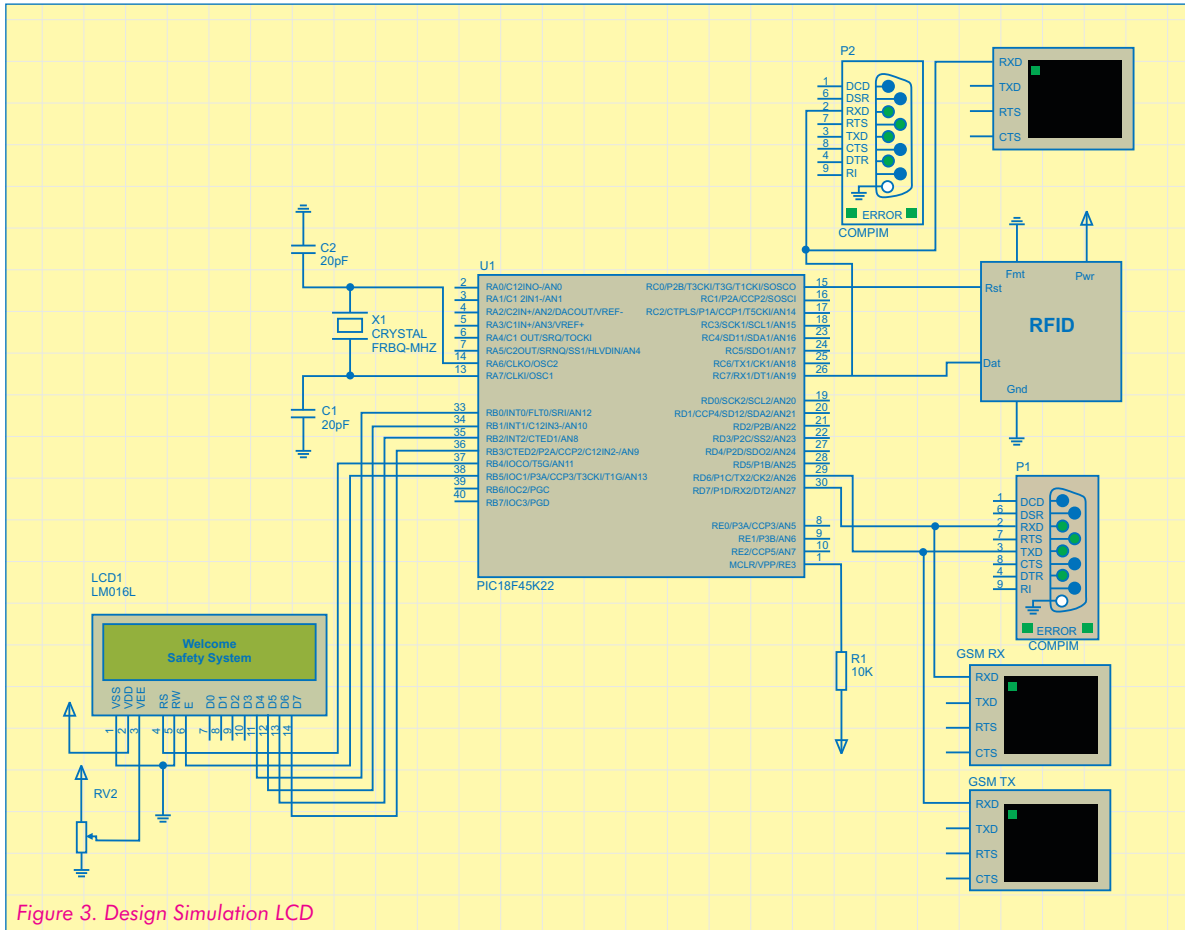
P2
1 DCD
6 DSR
2 RXD
7 RTS
3 TXD
8 CTS
4 DTR
9 RI
ERROR
COMPIM

RXD
TXD
RTS
CTS

C2
20pF

X1
CRYSTAL
FRBQ-MHZ

C1
20pF

U1
2 RA0/C12INO-/AN0
3 RA1/C1 2IN1-/AN1
4 RA2/C2IN+/AN2/DACOUT/VREF-
5 RA3/C1IN+/AN3/VREF+
6 RA4/C1 OUT/SRQ/TOCKI
7 RA5/C2OUT/SRNQ/SS1/HLVDIN/AN4
14 RA6/CLKO/OSC2
13 RA7/CLKI/OSC1
33 RB0/INT0/FLT0/SRI/AN12
34 RB1/INT1/C12IN3-/AN10
35 RB2/INT2/CTED1/AN8
36 RB3/CTED2/P2A/CCP2/C12IN2-/AN9
37 RB4/IOCO/T5G/AN11
38 RB5/IOC1/P3A/CCP3/T3CKI/T1G/AN13
39 RB6/IOC2/PGC
40 RB7/IOC3/PGD

RC0/P2B/T3CKI/T3G/T1CKI/SOSCO 15
RC1/P2A/CCP2/SOSCI 16
RC2/CTPLS/P1A/CCP1/T5CKI/AN14 17
RC3/SCK1/SCL1/AN15 18
RC4/SDI1/SDA1/AN16 23
RC5/SDO1/AN17 24
RC6/TX1/CK1/AN18 25
RC7/RX1/DT1/AN19 26
RD0/SCK2/SCL2/AN20 19
RD1/CCP4/SD12/SDA2/AN21 20
RD2/P2B/AN22 21
RD3/P2C/SS2/AN23 22
RD4/P2D/SDO2/AN24 27
RD5/P1B/AN25 28
RD6/P1C/TX2/CK2/AN26 29
RD7/P1D/RX2/DT2/AN27 30
RE0/P3A/CCP3/AN5 8
RE1/P3B/AN6 9
RE2/CCP5/AN7 10
MCLR/VPP/RE3 1
PIC18F45K22

Fmt
Pwr
Rst
RFID
Dat
Gnd

P1
1 DCD
6 DSR
2 RXD
7 RTS
3 TXD
8 CTS
4 DTR
9 RI
ERROR
COMPIM

LCD1
LM016L
Welcome
Safety System
VSS VDD VEE RS RW E D0 D1 D2 D3 D4 D5 D6 D7
1 2 3 4 5 6 7 8 9 10 11 12 13 14

RV2

R1
10K

GSM RX
RXD
TXD
RTS
CTS

GSM TX
RXD
TXD
RTS
CTS

Figure 3. Design Simulation LCD